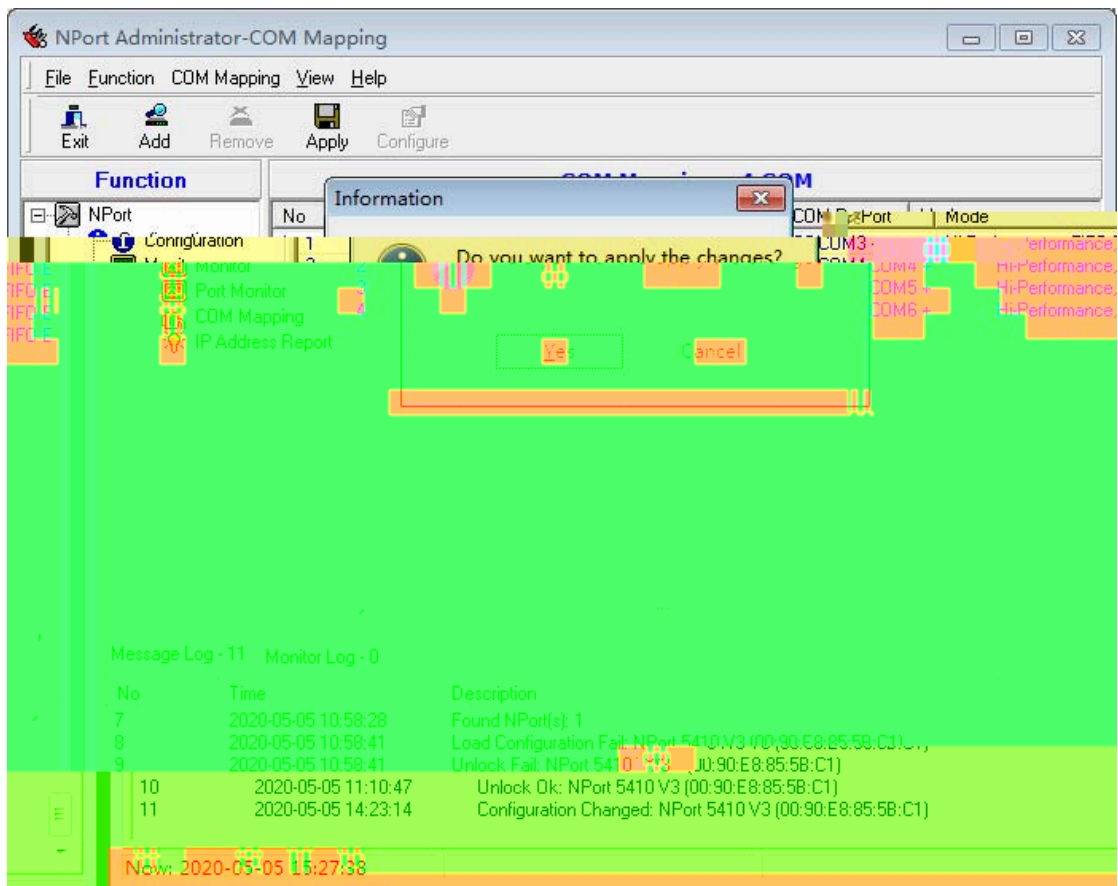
NPort Administrator-COM Mapping

File Function COM Mapping View Help

Exit Add Remove Apply Configure

Function

COM M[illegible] 4 COM

NPort
Configuration
Monitor
Port Monitor
COM Mapping
IP Address Report

| No | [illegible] | COM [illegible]Port | Mode |
|---|---|---|---|
| 1 | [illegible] | COM3 | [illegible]erformance, |
| 2 | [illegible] | COM4 | Hi-Performance, |
| 3 | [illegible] | COM5 | Hi-Performance, |
| 4 | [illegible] | COM6 | Hi-Performance, |

FIFO E
FIFO E
FIFO E
FIFO E

Information

Do you want to apply the changes?

Yes Cancel

Message Log - 11 Monitor Log - 0

| No | Time | Description |
|---|---|---|
| 7 | 2020-05-05 10:58:28 | Found NPort(s): 1 |
| 8 | 2020-05-05 10:58:41 | Load Configuration Fail: NPort 5410 V3 (00:90:E8:85:5B:C1) |
| 9 | 2020-05-05 10:58:41 | Unlock Fail: NPort 5410 V3 (00:90:E8:85:5B:C1) |
| 10 | 2020-05-05 11:10:47 | Unlock Ok: NPort 5410 V3 (00:90:E8:85:5B:C1) |
| 11 | 2020-05-05 14:23:14 | Configuration Changed: NPort 5410 V3 (00:90:E8:85:5B:C1) |

Now: 2020-05-05 15:27:38